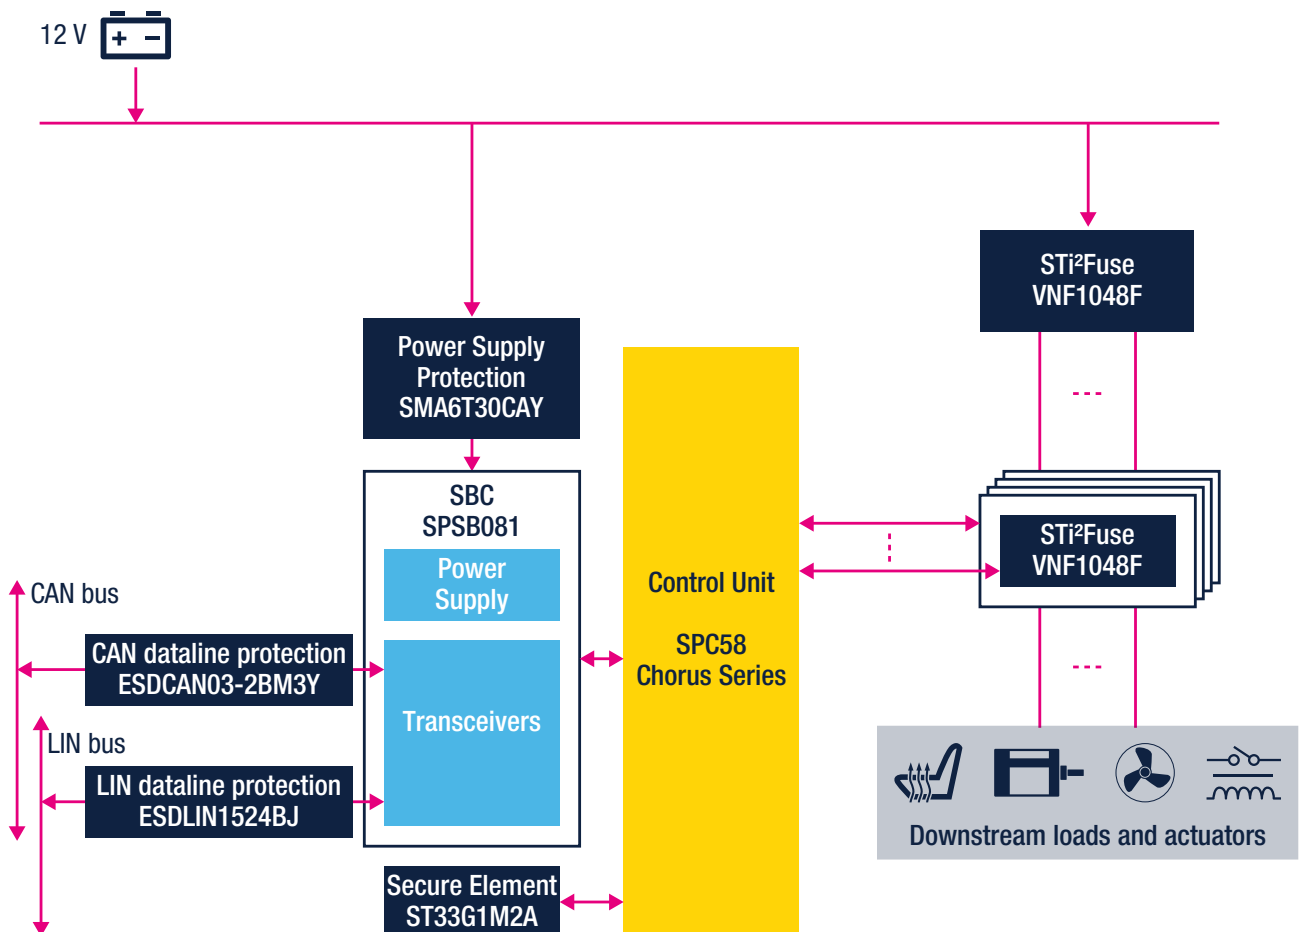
12 V

+ −

STi²Fuse
VNF1048F

Power Supply
Protection
SMA6T30CAY

SBC
SPSB081

Power
Supply

Transceivers

Control Unit

SPC58
Chorus Series

STi²Fuse
VNF1048F

CAN bus

CAN dataline protection
ESDCAN03-2BM3Y

LIN bus

LIN dataline protection
ESDLIN1524BJ

Secure Element
ST33G1M2A

Downstream loads and actuators